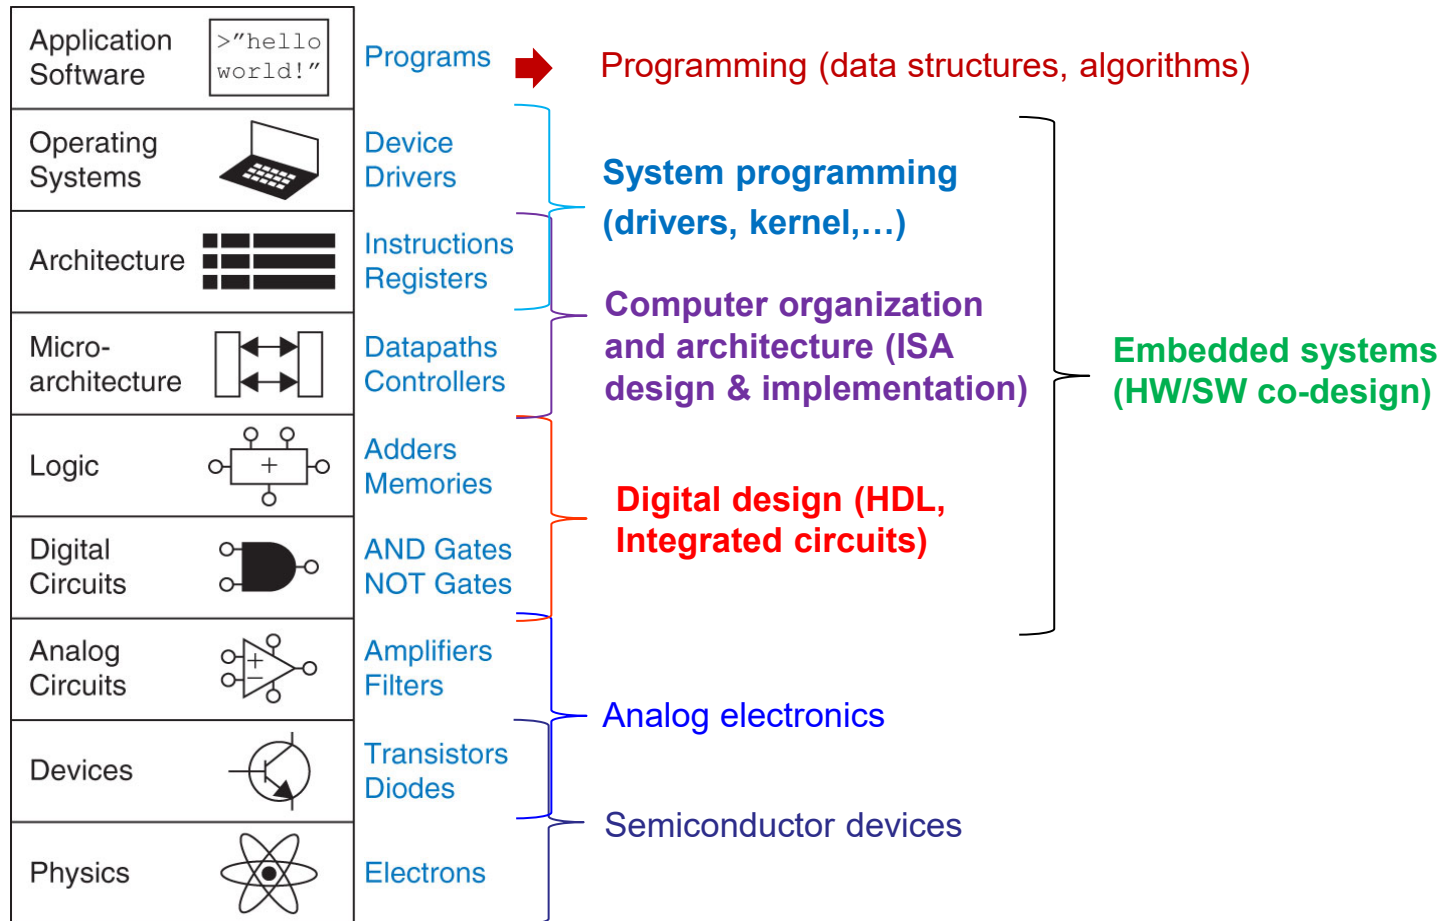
| | | |
|---|---|---|
| Application Software | >"hello world!" | Programs |
| Operating Systems | | Device Drivers |
| Architecture | | Instructions Registers |
| Micro-architecture | | Datapaths Controllers |
| Logic | + | Adders Memories |
| Digital Circuits | | AND Gates NOT Gates |
| Analog Circuits | + − | Amplifiers Filters |
| Devices | | Transistors Diodes |
| Physics | | Electrons |

Programming (data structures, algorithms)

System programming (drivers, kernel,…)

Computer organization and architecture (ISA design & implementation)

Embedded systems (HW/SW co-design)

Digital design (HDL, Integrated circuits)

Analog electronics

Semiconductor devices